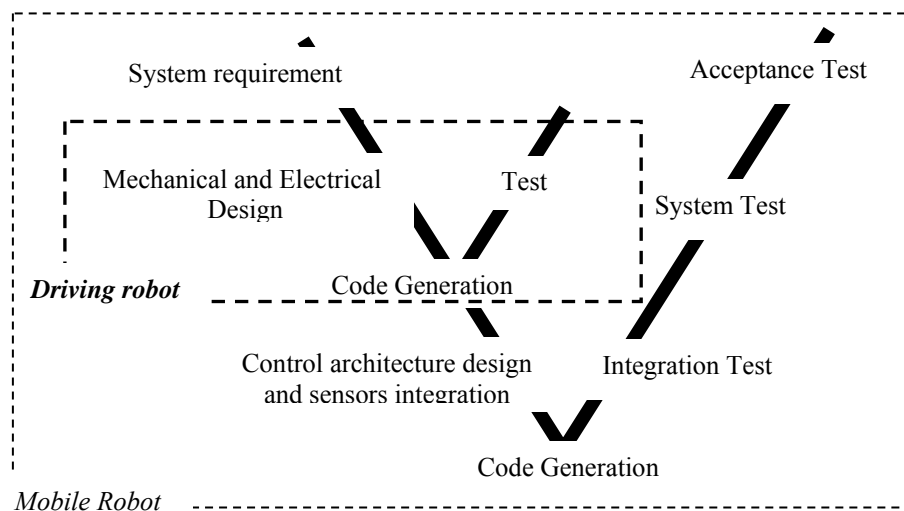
System requirement

Acceptance Test

Mechanical and Electrical Design

Test

System Test

Driving robot

Code Generation

Control architecture design and sensors integration

Integration Test

Code Generation

Mobile Robot